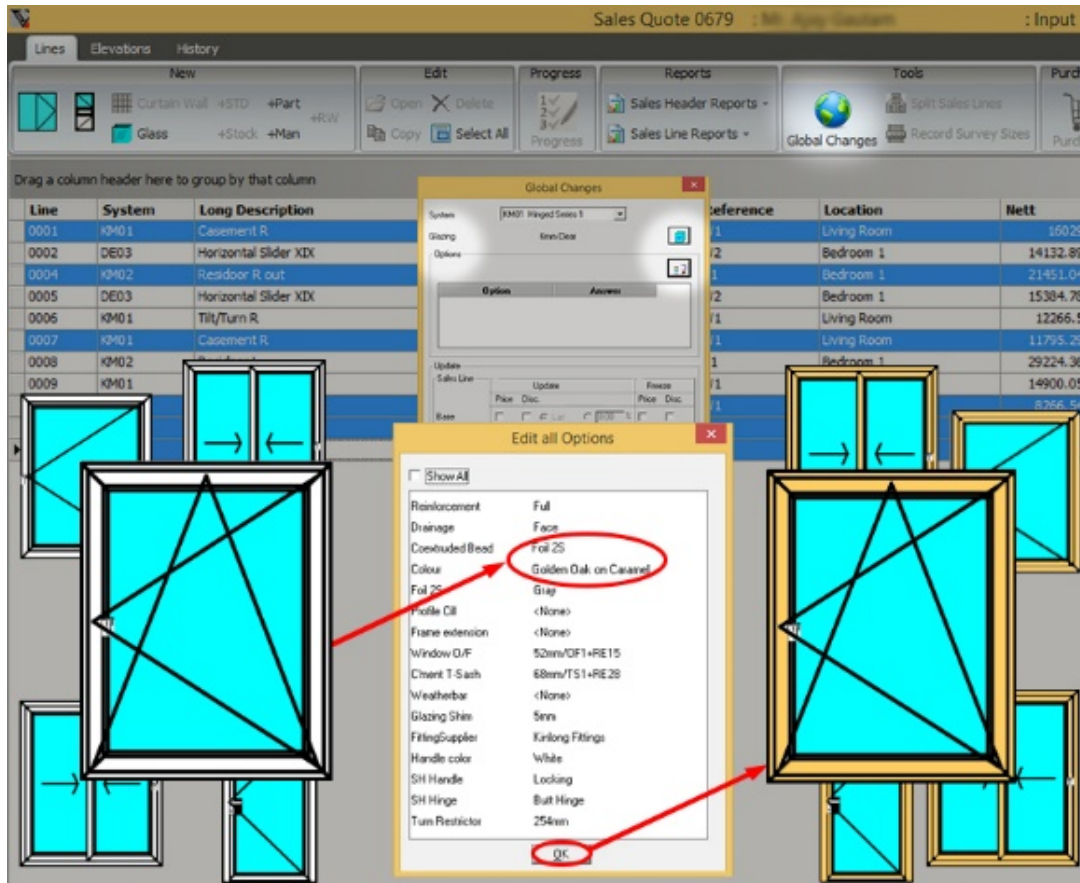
Sales Quote 0679 : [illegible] : Input

Lines Elevations History

New
Curtain Wall +STD +Part +RW
Glass +Stock +Man

Edit
Open Delete
Copy Select All

Progress
Progress

Reports
Sales Header Reports
Sales Line Reports

Tools
Global Changes
Split Sales Lines
Record Survey Sizes

Purc
Purc

Drag a column header here to group by that column

| Line | System | Long Description | Reference | Location | Nett |
|---|---|---|---|---|---|
| 0001 | KM01 | Casement R | 1 | Living Room | 1602 |
| 0002 | DE03 | Horizontal Slider XIX | 2 | Bedroom 1 | 14132.8 |
| 0004 | KM02 | Residoor R out | 1 | Bedroom 1 | 21451.0 |
| 0005 | DE03 | Horizontal Slider XIX | 2 | Bedroom 1 | 15384.7 |
| 0006 | KM01 | Tilt/Turn R | 1 | Living Room | 12266.5 |
| 0007 | KM01 | Casement R | 1 | Living Room | 11795.2 |
| 0008 | KM02 | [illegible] | 1 | Bedroom 1 | 29224.3 |
| 0009 | KM01 | | 1 | | 14900.0 |
| | | | 1 | | 8266.5 |

Global Changes
System KM01 Hinged Series 1
Glazing 4mm Clear
Options
Option Answer
Update
Sales Line
Update Freeze
Price Disc. Price Disc.
Base

Edit all Options
Show All
Reinforcement Full
Drainage Face
Coextruded Bead Foil 2S
Colour Golden Oak on Caramel
Foil 2S Gray
Profile Cill <None>
Frame extension <None>
Window O/F 52mm/OF1+RE15
C'ment T-Sash 68mm/TS1+RE28
Weatherbar <None>
Glazing Shim 5mm
FittingSupplier Kinlong Fittings
Handle color White
SH Handle Locking
SH Hinge Butt Hinge
Turn Restrictor 254mm
OK